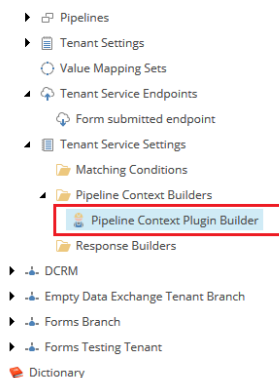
Pipelines
Tenant Settings
Value Mapping Sets
Tenant Service Endpoints
Form submitted endpoint
Tenant Service Settings
Matching Conditions
Pipeline Context Builders
Pipeline Context Plugin Builder
Response Builders
DCRM
Empty Data Exchange Tenant Branch
Forms Branch
Forms Testing Tenant
Dictionary